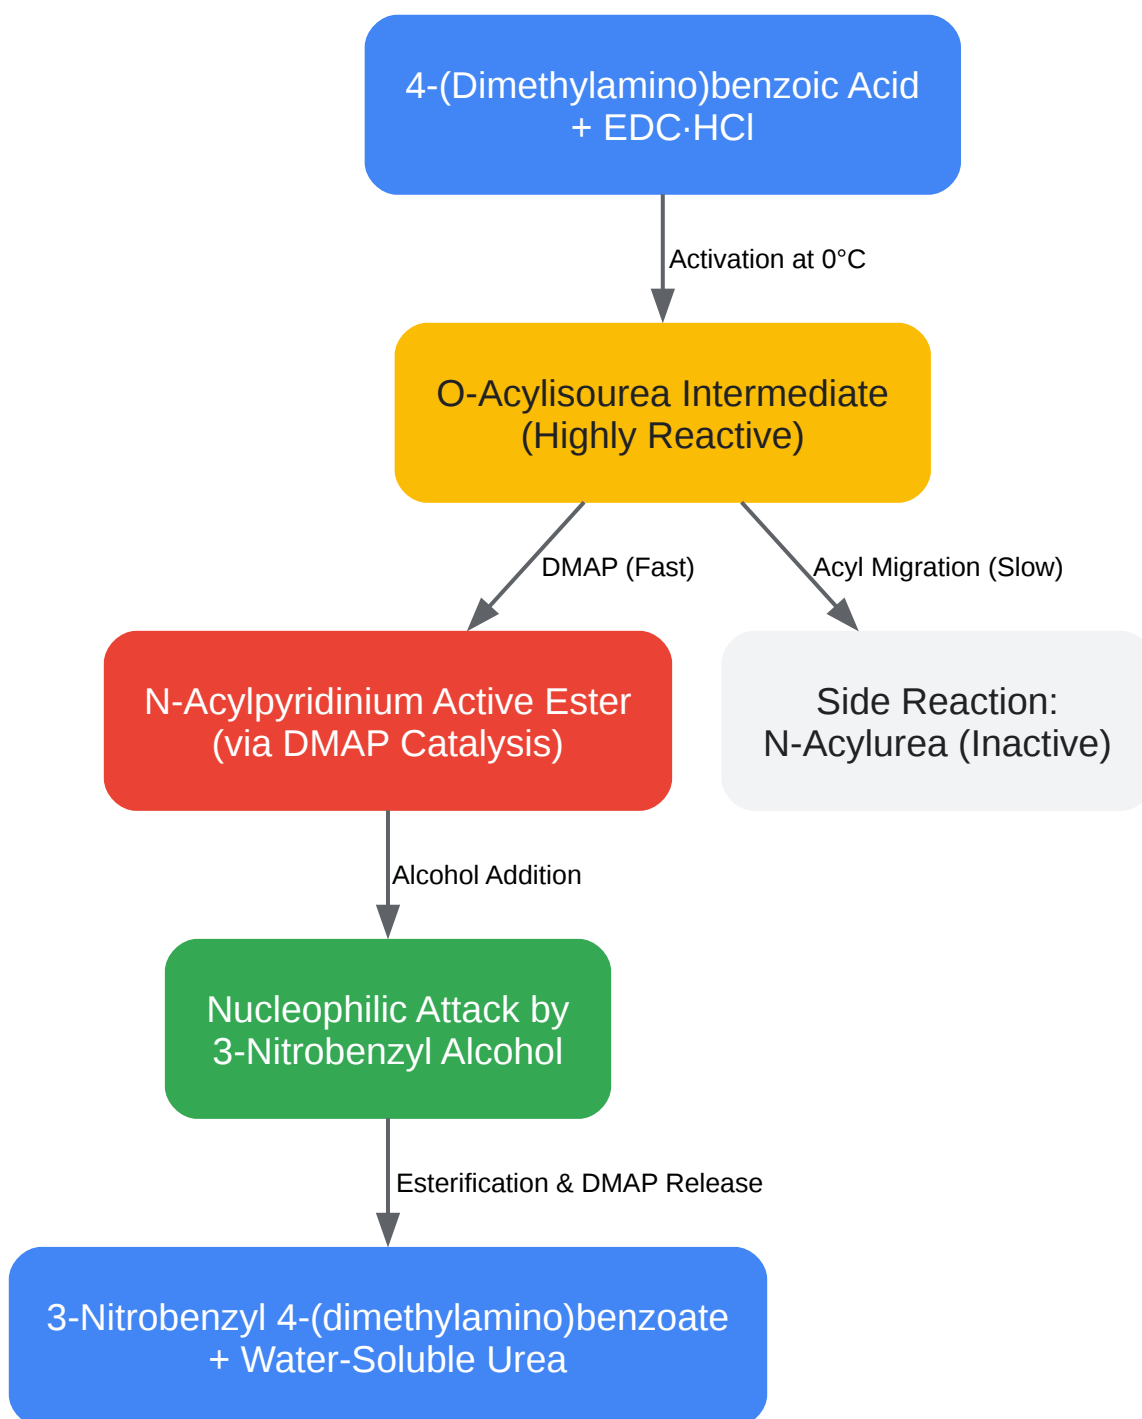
4-(Dimethylamino)benzoic Acid
+ EDC·HCl

Activation at 0°C

O-Acylisourea Intermediate
(Highly Reactive)

DMAP (Fast)

Acyl Migration (Slow)

N-Acylpyridinium Active Ester
(via DMAP Catalysis)

Side Reaction:
N-Acylurea (Inactive)

Alcohol Addition

Nucleophilic Attack by
3-Nitrobenzyl Alcohol

Esterification & DMAP Release

3-Nitrobenzyl 4-(dimethylamino)benzoate
+ Water-Soluble Urea